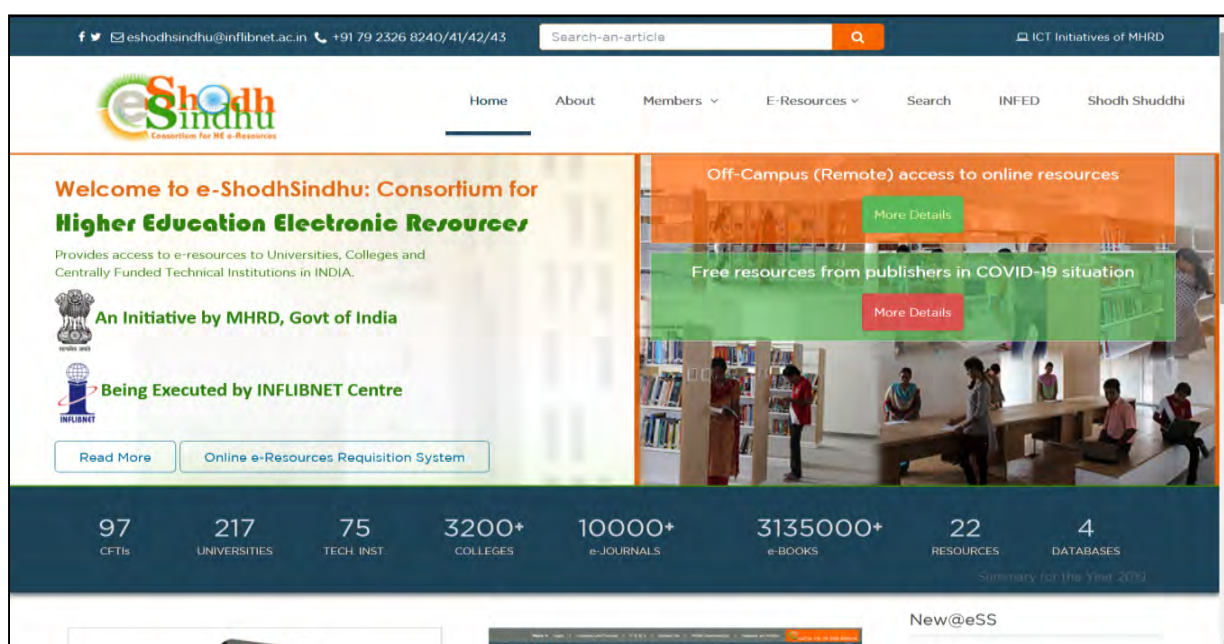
eshodhsindhu@inflibnet.ac.in +91 79 2326 8240/41/42/43

Search-an-article

ICT Initiatives of MHRD

e-Shodh Sindhu
Consortium for HE e-Resources

Home About Members E-Resources Search INFED Shodh Shuddhi

Welcome to e-ShodhSindhu: Consortium for
Higher Education Electronic Resources

Provides access to e-resources to Universities, Colleges and Centrally Funded Technical Institutions in INDIA.

An Initiative by MHRD, Govt of India

Being Executed by INFLIBNET Centre

INFLIBNET

Read More

Online e-Resources Requisition System

Off-Campus (Remote) access to online resources

More Details

Free resources from publishers in COVID-19 situation

More Details

| 97 | 217 | 75 | 3200+ | 10000+ | 3135000+ | 22 | 4 |
|---|---|---|---|---|---|---|---|
| CFTIs | UNIVERSITIES | TECH. INST. | COLLEGES | e-JOURNALS | e-BOOKS | RESOURCES | DATABASES |

Summary for the Year 2019

New@eSS